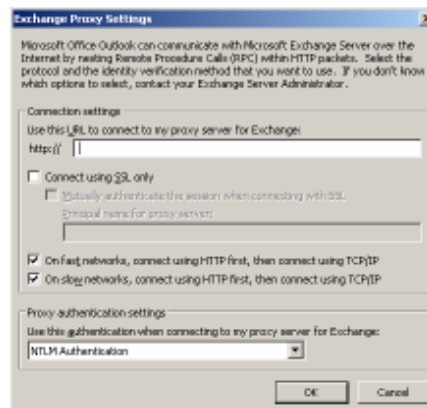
Exchange Proxy Settings

Microsoft Office Outlook can communicate with Microsoft Exchange Server over the Internet by nesting Remote Procedure Calls (RPC) within HTTP packets. Select the protocol and the identity verification method that you want to use. If you don't know which options to select, contact your Exchange Server Administrator.

Connection settings

Use this URL to connect to my proxy server for Exchange:

http://

Connect using SSL only

Mutually authenticate the session when connecting with SSL

Principal name for proxy server:

On fast networks, connect using HTTP first, then connect using TCP/IP

On slow networks, connect using HTTP first, then connect using TCP/IP

Proxy authentication settings

Use this authentication when connecting to my proxy server for Exchange:

NTLM Authentication

OK

Cancel